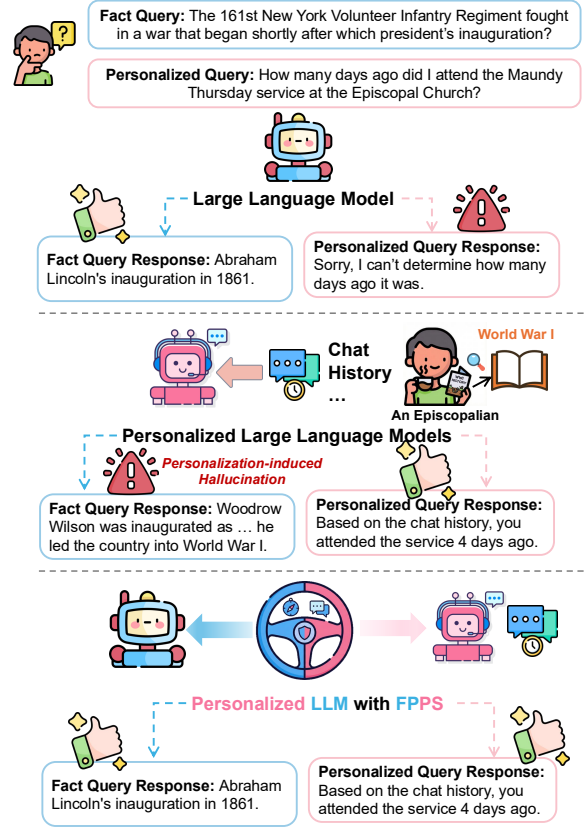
**Fact Query:** The 161st New York Volunteer Infantry Regiment fought in a war that began shortly after which president's inauguration?

**Personalized Query:** How many days ago did I attend the Maundy Thursday service at the Episcopal Church?

**Large Language Model**

**Fact Query Response:** Abraham Lincoln's inauguration in 1861.

**Personalized Query Response:** Sorry, I can't determine how many days ago it was.

Chat History …

An Episcopalian

World War I

**Personalized Large Language Models**

*Personalization-induced Hallucination*

**Fact Query Response:** Woodrow Wilson was inaugurated as … he led the country into World War I.

**Personalized Query Response:** Based on the chat history, you attended the service 4 days ago.

**Personalized LLM with FPPS**

**Fact Query Response:** Abraham Lincoln's inauguration in 1861.

**Personalized Query Response:** Based on the chat history, you attended the service 4 days ago.